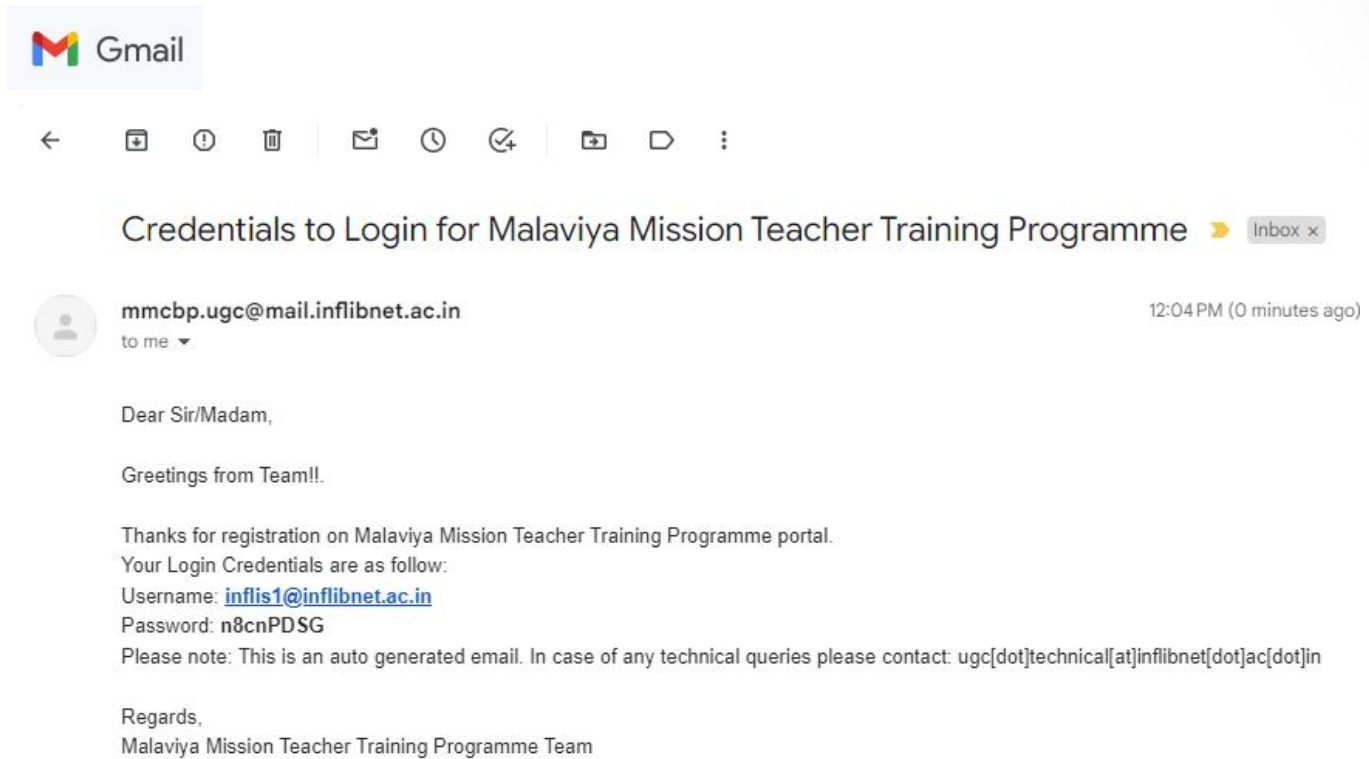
Gmail

Credentials to Login for Malaviya Mission Teacher Training Programme Inbox ×

mmcbp.ugc@mail.inflibnet.ac.in
to me

12:04 PM (0 minutes ago)

Dear Sir/Madam,

Greetings from Team!!.

Thanks for registration on Malaviya Mission Teacher Training Programme portal.
Your Login Credentials are as follow:
Username: inflis1@inflibnet.ac.in
Password: n8cnPDSG
Please note: This is an auto generated email. In case of any technical queries please contact: ugc[dot]technical[at]inflibnet[dot]ac[dot]in

Regards,
Malaviya Mission Teacher Training Programme Team